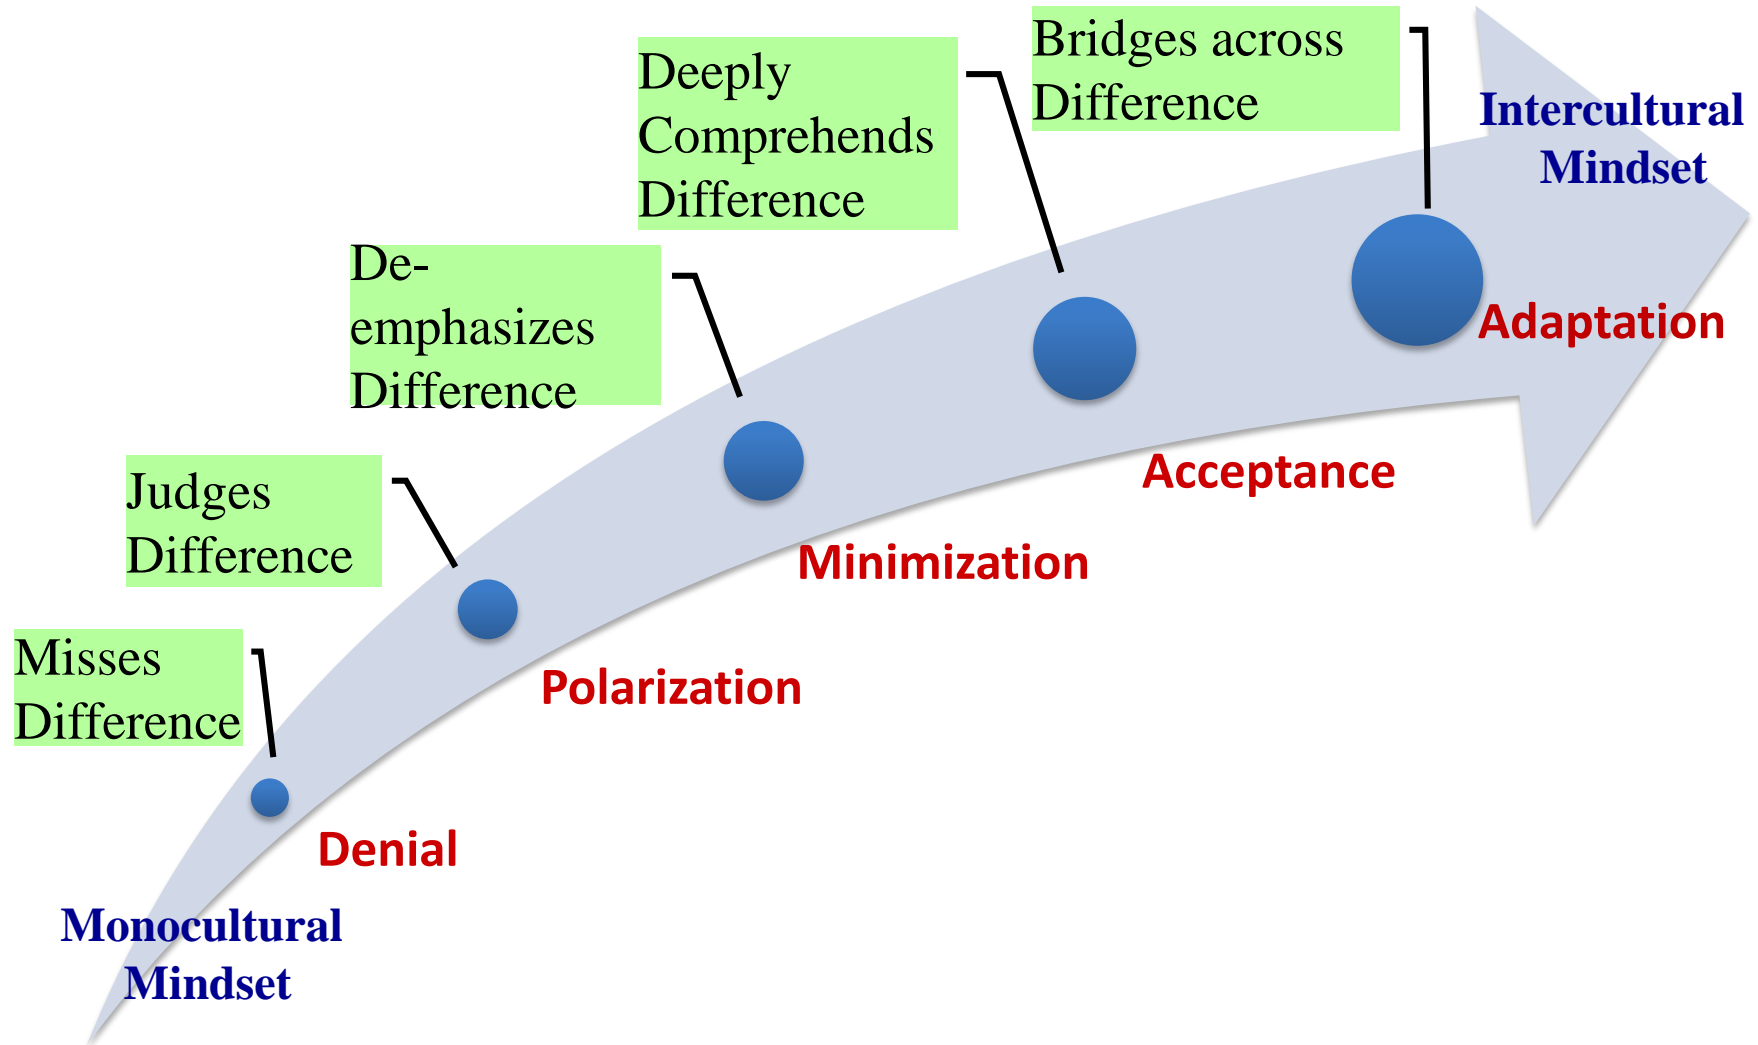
Monocultural Mindset

Misses Difference

Denial

Judges Difference

Polarization

De-emphasizes Difference

Minimization

Deeply Comprehends Difference

Acceptance

Bridges across Difference

Adaptation

Intercultural Mindset